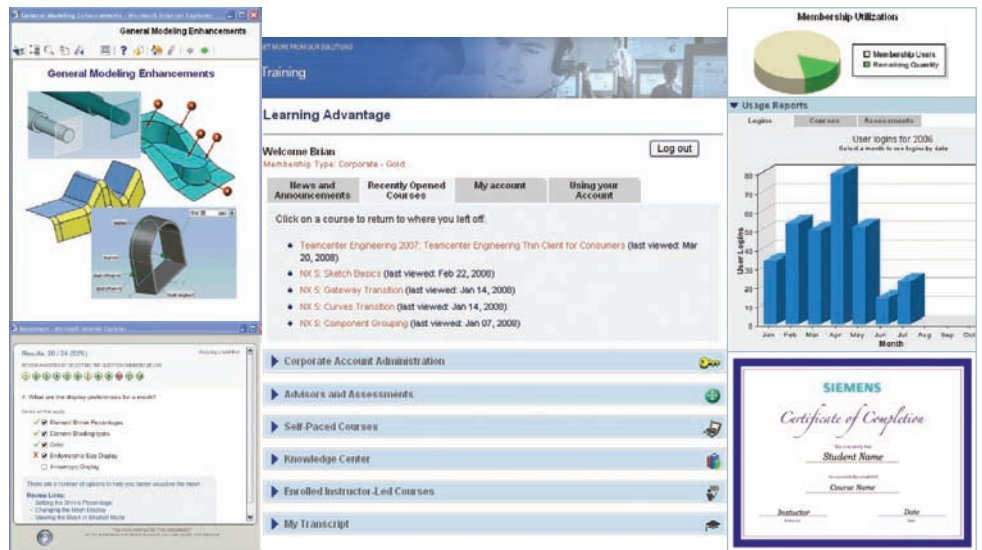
General Modeling Enhancements - Microsoft Internet Explorer

General Modeling Enhancements

General Modeling Enhancements

Results 20 / 24 (83%)

2. What are the display preferences for a mesh?

Element Shrink Percentages
Element Shading type
Color
Endpoint Size Display
Anisotropic Display

There are a number of options to help you better visualize the mesh.

Review Links:
Setting the Shrink Percentage
Changing the Mesh Display
Viewing the Mesh in Shaded Mode

GET MORE FROM OUR SOLUTIONS

Training

Learning Advantage

Welcome Brian
Membership Type: Corporate - Gold

Log out

| News and Announcements | Recently Opened Courses | My account | Using your Account |

Click on a course to return to where you left off.

• Teamcenter Engineering 2007: Teamcenter Engineering Thin Client for Consumers (last viewed: Mar 20, 2008)
• NX 5: Sketch Basics (last viewed: Feb 22, 2008)
• NX 5: Gateway Transition (last viewed: Jan 14, 2008)
• NX 5: Curves Transition (last viewed: Jan 14, 2008)
• NX 5: Component Grouping (last viewed: Jan 07, 2008)

Corporate Account Administration

Advisors and Assessments

Self-Paced Courses

Knowledge Center

Enrolled Instructor-Led Courses

My Transcript

Membership Utilization

Membership Users
Remaining Quantity

Usage Reports

Logins | Courses | Assessments

User logins for 2006
Select a month to see logins by date

User Logins

80
70
60
50
40
30
20
10
0

Jan Feb Mar Apr May Jun Jul Aug Sep Oct
Month

SIEMENS

Certificate of Completion

Student Name

Course Name

Instructor

Date